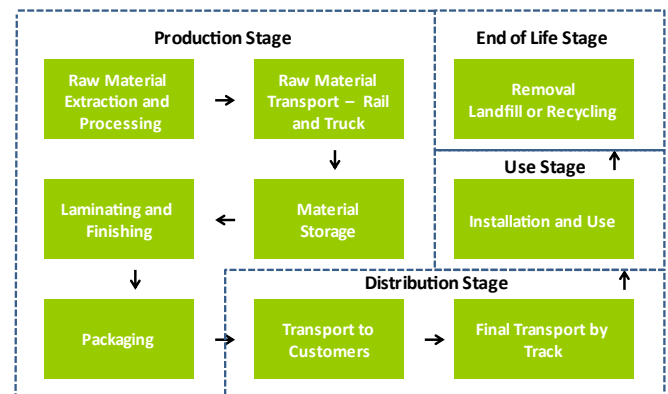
Production Stage

Raw Material Extraction and Processing

Raw Material Transport – Rail and Truck

Material Storage

Laminating and Finishing

Packaging

End of Life Stage

Removal Landfill or Recycling

Use Stage

Installation and Use

Distribution Stage

Transport to Customers

Final Transport by Track